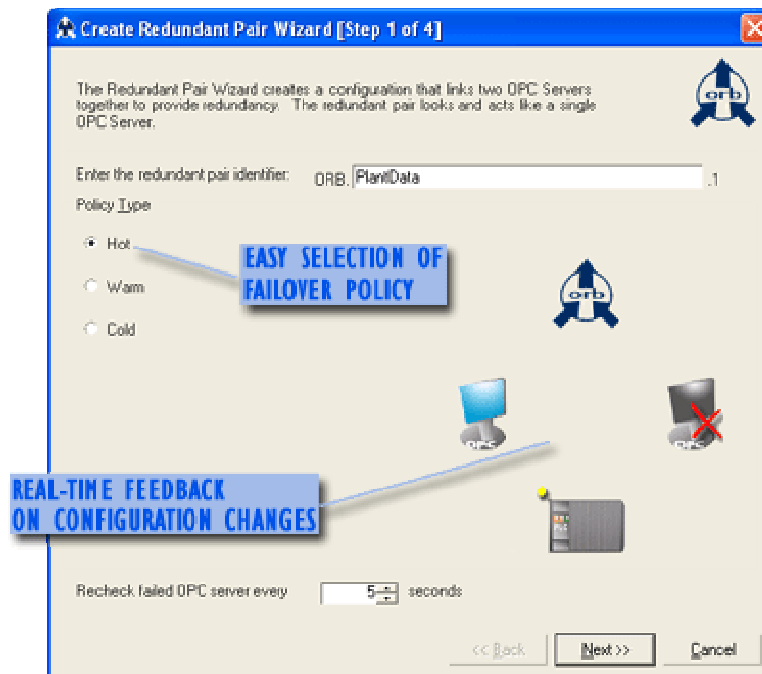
Create Redundant Pair Wizard [Step 1 of 4]

The Redundant Pair Wizard creates a configuration that links two OPC Servers together to provide redundancy. The redundant pair looks and acts like a single OPC Server.

orb

Enter the redundant pair identifier: ORB. PlantData .1

Policy Type

Hot

Warm

Cold

EASY SELECTION OF FAILOVER POLICY

orb

OPC

OPC

REAL-TIME FEEDBACK ON CONFIGURATION CHANGES

Recheck failed OPC server every 5 seconds

<< Back Next >> Cancel